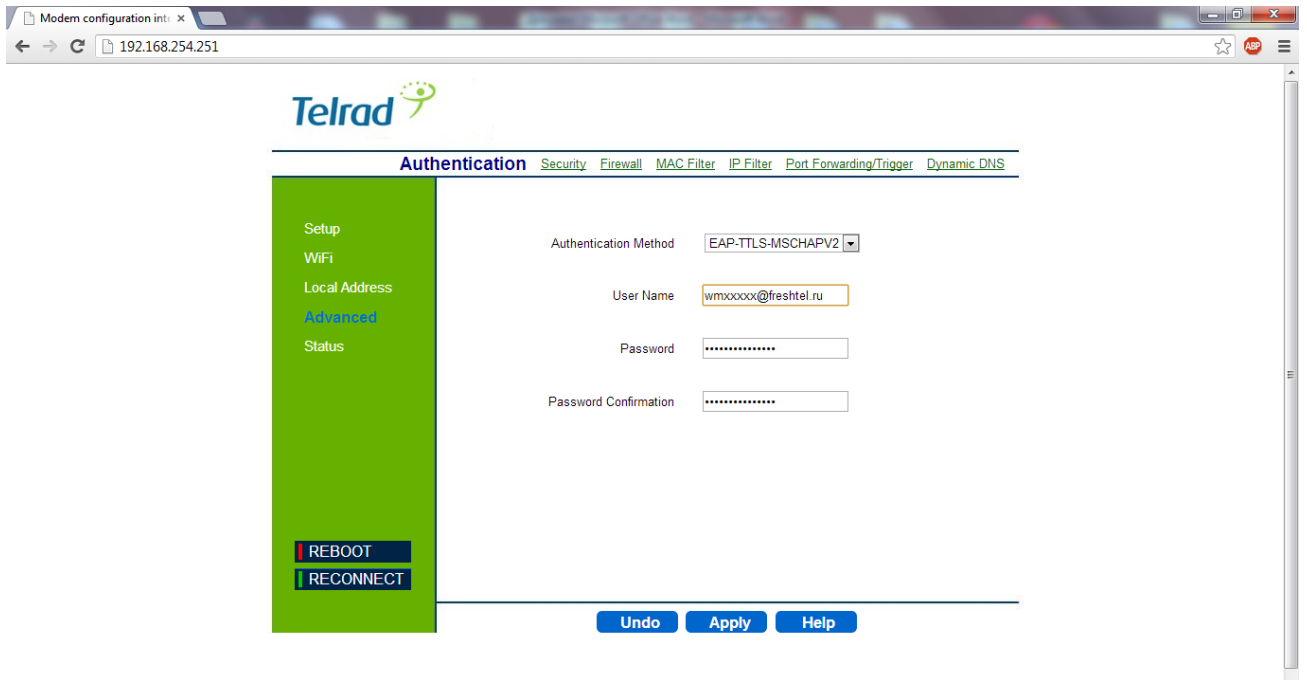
Modem configuration int ×

192.168.254.251

ABP

Telrad

Authentication Security Firewall MAC Filter IP Filter Port Forwarding/Trigger Dynamic DNS

Setup
WiFi
Local Address
Advanced
Status

Authentication Method EAP-TTLS-MSCHAPV2

User Name wmxxxxx@freshtel.ru

Password •••••••••••••••

Password Confirmation •••••••••••••••

REBOOT
RECONNECT

Undo Apply Help